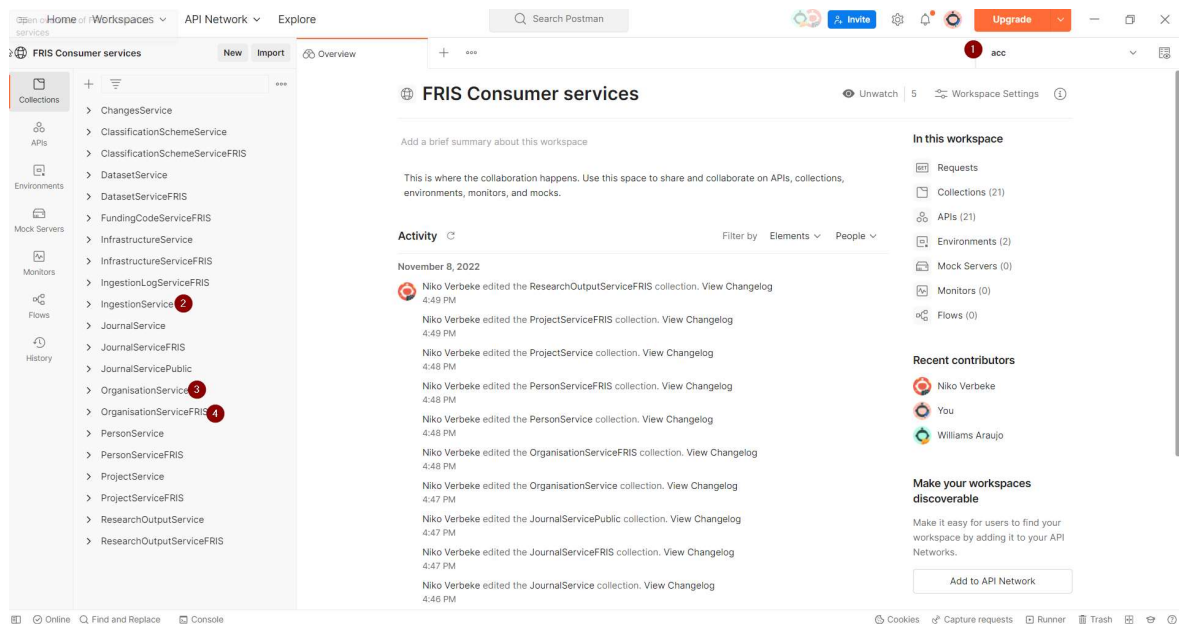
Home Workspaces API Network Explore
Search Postman
Invite
Upgrade
FRIS Consumer services New Import
Overview
1 acc
Collections
APIs
Environments
Mock Servers
Monitors
Flows
History
ChangesService
ClassificationSchemeService
ClassificationSchemeServiceFRIS
DatasetService
DatasetServiceFRIS
FundingCodeServiceFRIS
InfrastructureService
InfrastructureServiceFRIS
IngestionLogServiceFRIS
IngestionService 2
JournalService
JournalServiceFRIS
JournalServicePublic
OrganisationService 3
OrganisationServiceFRIS 4
PersonService
PersonServiceFRIS
ProjectService
ProjectServiceFRIS
ResearchOutputService
ResearchOutputServiceFRIS

FRIS Consumer services
Unwatch 5 Workspace Settings
Add a brief summary about this workspace
This is where the collaboration happens. Use this space to share and collaborate on APIs, collections, environments, monitors, and mocks.
Activity
Filter by Elements People
November 8, 2022
Niko Verbeke edited the ResearchOutputServiceFRIS collection. View Changelog
4:49 PM
Niko Verbeke edited the ProjectServiceFRIS collection. View Changelog
4:49 PM
Niko Verbeke edited the ProjectService collection. View Changelog
4:48 PM
Niko Verbeke edited the PersonServiceFRIS collection. View Changelog
4:48 PM
Niko Verbeke edited the PersonService collection. View Changelog
4:48 PM
Niko Verbeke edited the OrganisationServiceFRIS collection. View Changelog
4:48 PM
Niko Verbeke edited the OrganisationService collection. View Changelog
4:47 PM
Niko Verbeke edited the JournalServicePublic collection. View Changelog
4:47 PM
Niko Verbeke edited the JournalServiceFRIS collection. View Changelog
4:47 PM
Niko Verbeke edited the JournalService collection. View Changelog
4:46 PM

In this workspace
Requests
Collections (21)
APIs (21)
Environments (2)
Mock Servers (0)
Monitors (0)
Flows (0)
Recent contributors
Niko Verbeke
You
Williams Araujo
Make your workspaces discoverable
Make it easy for users to find your workspace by adding it to your API Networks.
Add to API Network

Online Find and Replace Console
Cookies Capture requests Runner Trash